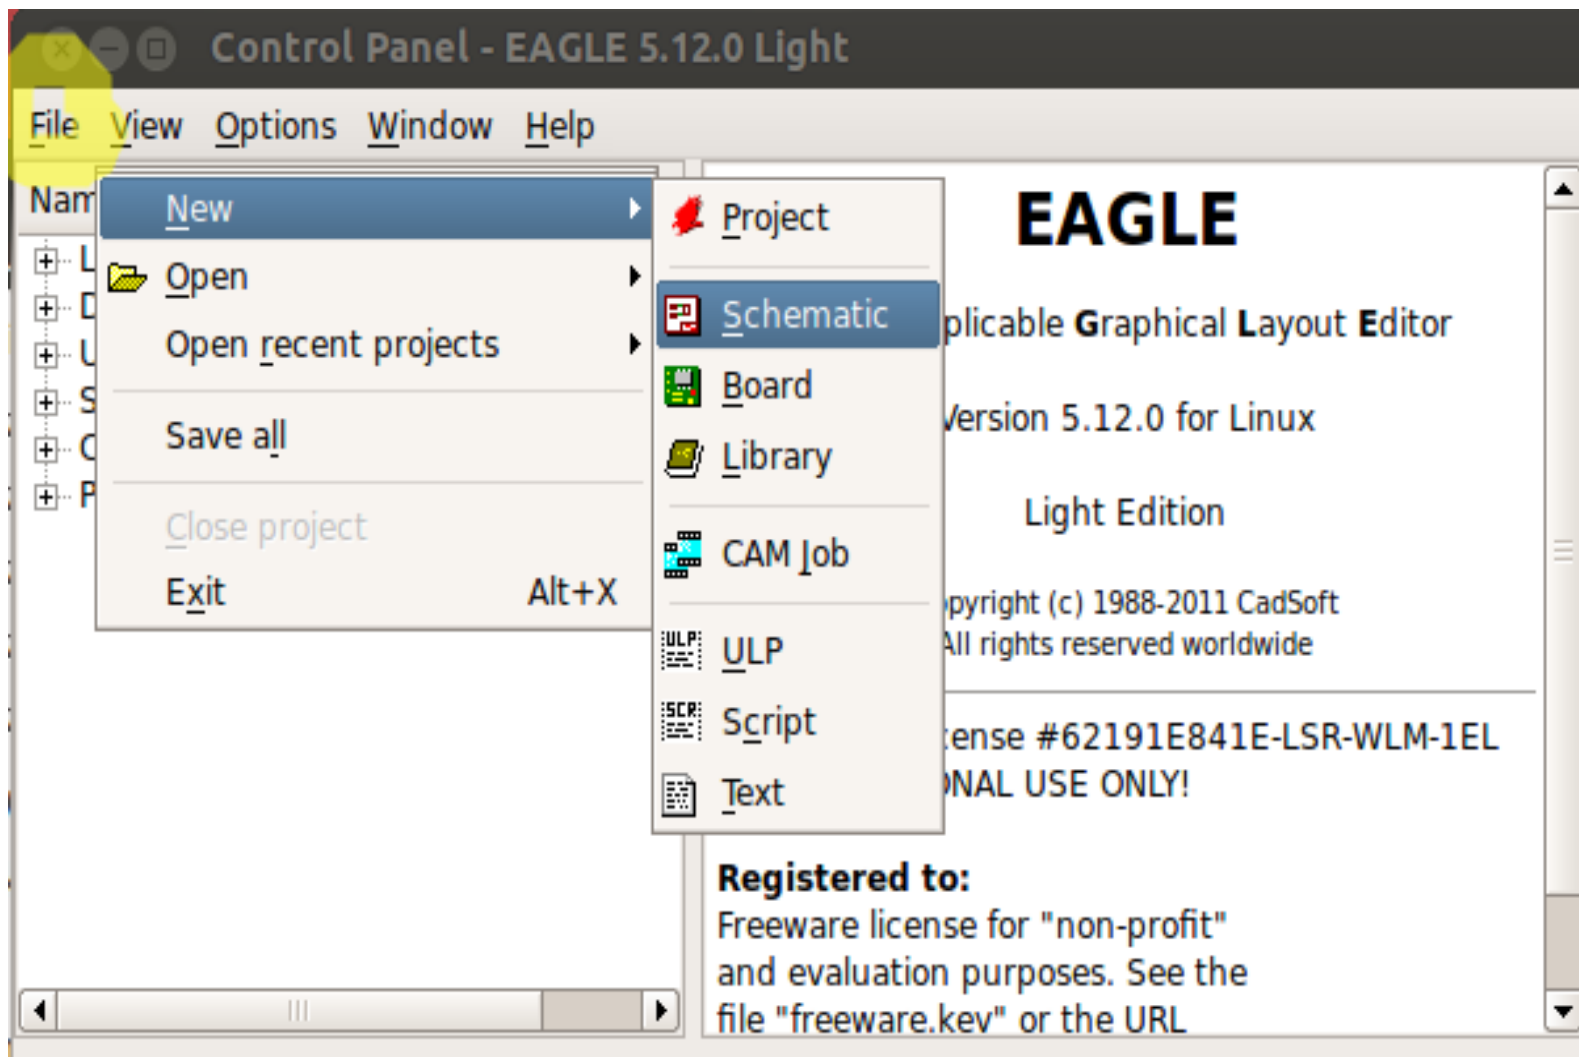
Control Panel - EAGLE 5.12.0 Light

File View Options Window Help

Nam

L
D
U
S
C
P

New
Open
Open recent projects
Save all
Close project
Exit Alt+X

Project
Schematic
Board
Library
CAM Job
ULP
Script
Text

EAGLE

plicable Graphical Layout Editor

Version 5.12.0 for Linux

Light Edition

pyright (c) 1988-2011 CadSoft
All rights reserved worldwide

ense #62191E841E-LSR-WLM-1EL
NAL USE ONLY!

Registered to:
Freeware license for "non-profit" and evaluation purposes. See the file "freeware.key" or the URL